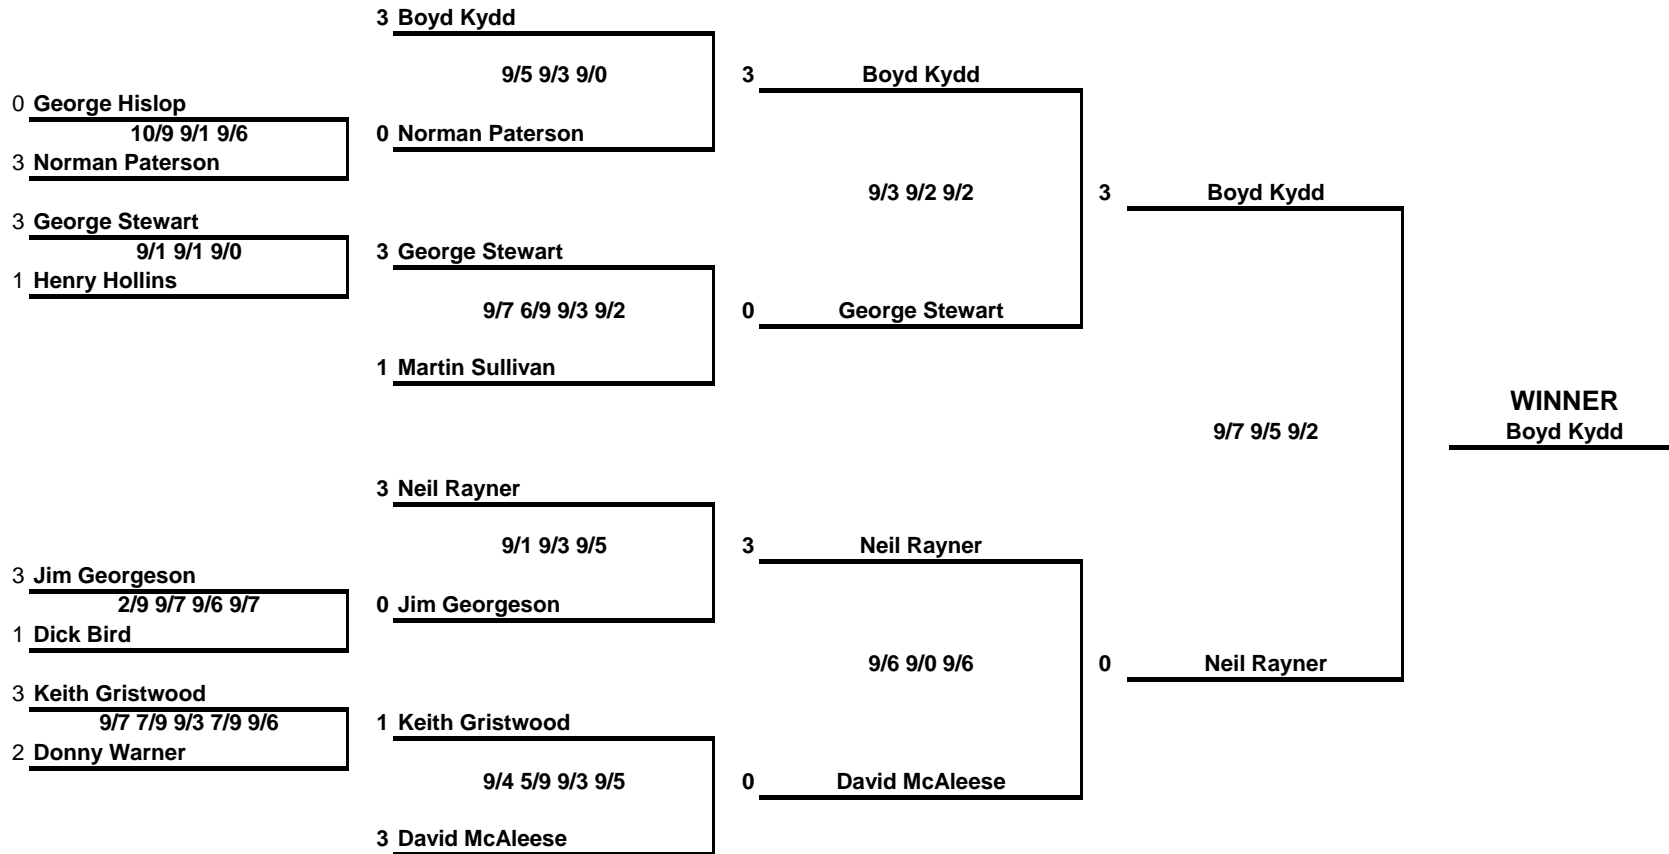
0 George Hislop
10/9 9/1 9/6
3 Norman Paterson

3 George Stewart
9/1 9/1 9/0
1 Henry Hollins

3 Jim Georgeson
2/9 9/7 9/6 9/7
1 Dick Bird

3 Keith Gristwood
9/7 7/9 9/3 7/9 9/6
2 Donny Warner

3 Boyd Kydd
9/5 9/3 9/0
0 Norman Paterson

3 George Stewart
9/7 6/9 9/3 9/2
1 Martin Sullivan

3 Neil Rayner
9/1 9/3 9/5
0 Jim Georgeson

1 Keith Gristwood
9/4 5/9 9/3 9/5
3 David McAleese

3 Boyd Kydd
9/3 9/2 9/2
0 George Stewart

3 Neil Rayner
9/6 9/0 9/6
0 David McAleese

3 Boyd Kydd
9/7 9/5 9/2
0 Neil Rayner

WINNER
Boyd Kydd